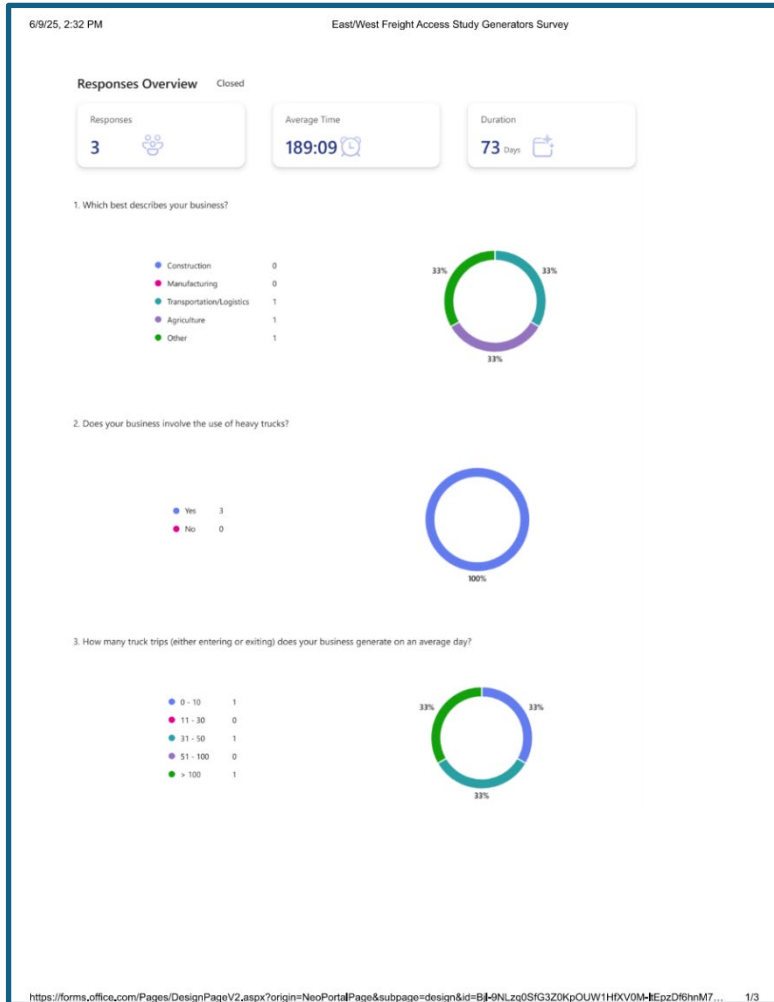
6/9/25, 2:32 PM

East/West Freight Access Study Generators Survey

Responses Overview Closed

Responses
3

Average Time
189:09

Duration
73 Days

1. Which best describes your business?

Construction 0
Manufacturing 0
Transportation/Logistics 1
Agriculture 1
Other 1

33%
33%
33%

2. Does your business involve the use of heavy trucks?

Yes 3
No 0

100%

3. How many truck trips (either entering or exiting) does your business generate on an average day?

0 - 10 1
11 - 30 0
31 - 50 1
51 - 100 0
> 100 1

33%
33%
33%

https://forms.office.com/Pages/DesignPageV2.aspx?origin=NeoPortalPage&subpage=design&id=BjI-9NLzq0SfG3Z0KpOUW1HfXV0M-ltEpzDf6hnM7... 1/3